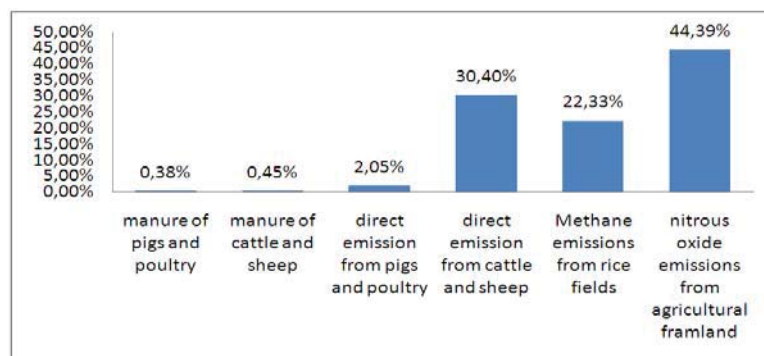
50,00%
45,00%
40,00%
35,00%
30,00%
25,00%
20,00%
15,00%
10,00%
5,00%
0,00%

0,38%
0,45%
2,05%
30,40%
22,33%
44,39%

manure of pigs and poultry
manure of cattle and sheep
direct emission from pigs and poultry
direct emission from cattle and sheep
Methane emissions from rice fields
nitrous oxide emissions from agricultural framland